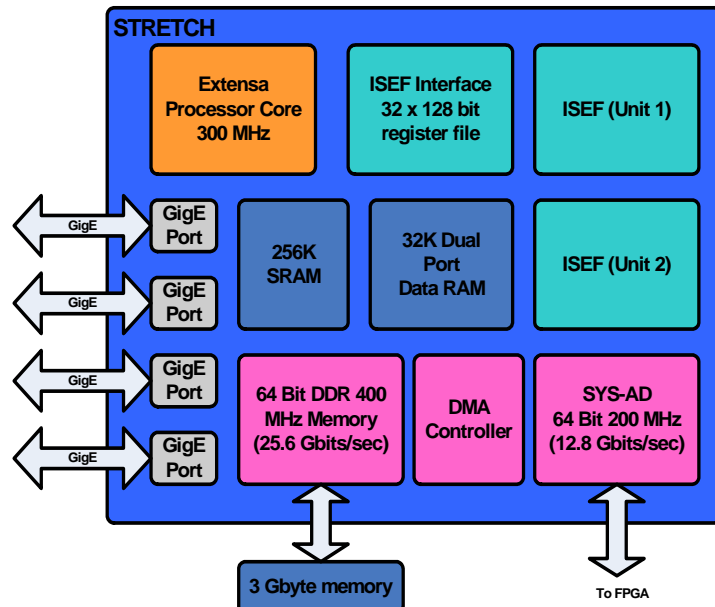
STRETCH

Extensa Processor Core 300 MHz

ISEF Interface 32 x 128 bit register file

ISEF (Unit 1)

GigE

GigE Port

256K SRAM

32K Dual Port Data RAM

ISEF (Unit 2)

GigE

GigE Port

GigE

GigE Port

64 Bit DDR 400 MHz Memory (25.6 Gbits/sec)

DMA Controller

SYS-AD 64 Bit 200 MHz (12.8 Gbits/sec)

GigE

GigE Port

3 Gbyte memory

To FPGA